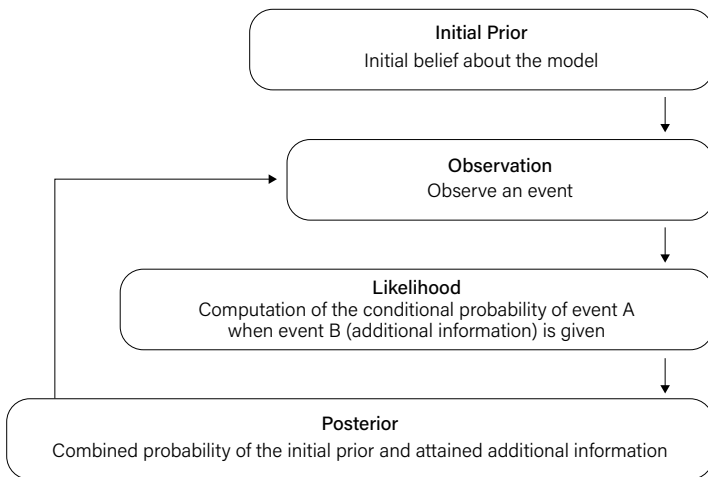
Initial Prior
Initial belief about the model

Observation
Observe an event

Likelihood
Computation of the conditional probability of event A when event B (additional information) is given

Posterior
Combined probability of the initial prior and attained additional information